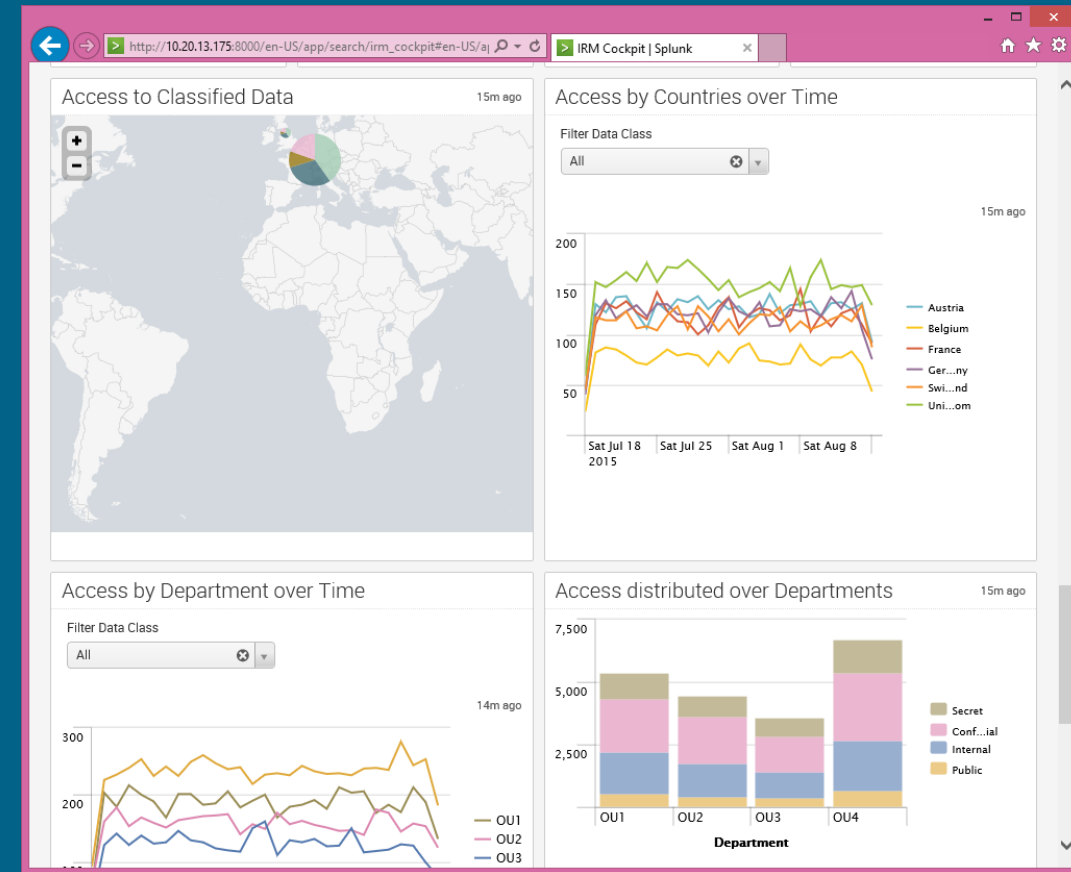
http://10.20.13.175:8000/en-US/app/search/irm_cockpit#en-US/a

IRM Cockpit | Splunk

Access to Classified Data

15m ago

+
−

Access by Countries over Time

Filter Data Class

All

15m ago

200
150
100
50

Sat Jul 18 2015
Sat Jul 25
Sat Aug 1
Sat Aug 8

Austria
Belgium
France
Ger...ny
Swi...nd
Uni...om

Access by Department over Time

Filter Data Class

All

14m ago

300
200

OU1
OU2
OU3

Access distributed over Departments

15m ago

7,500
5,000
2,500

OU1
OU2
OU3
OU4

Department

Secret
Conf...ial
Internal
Public